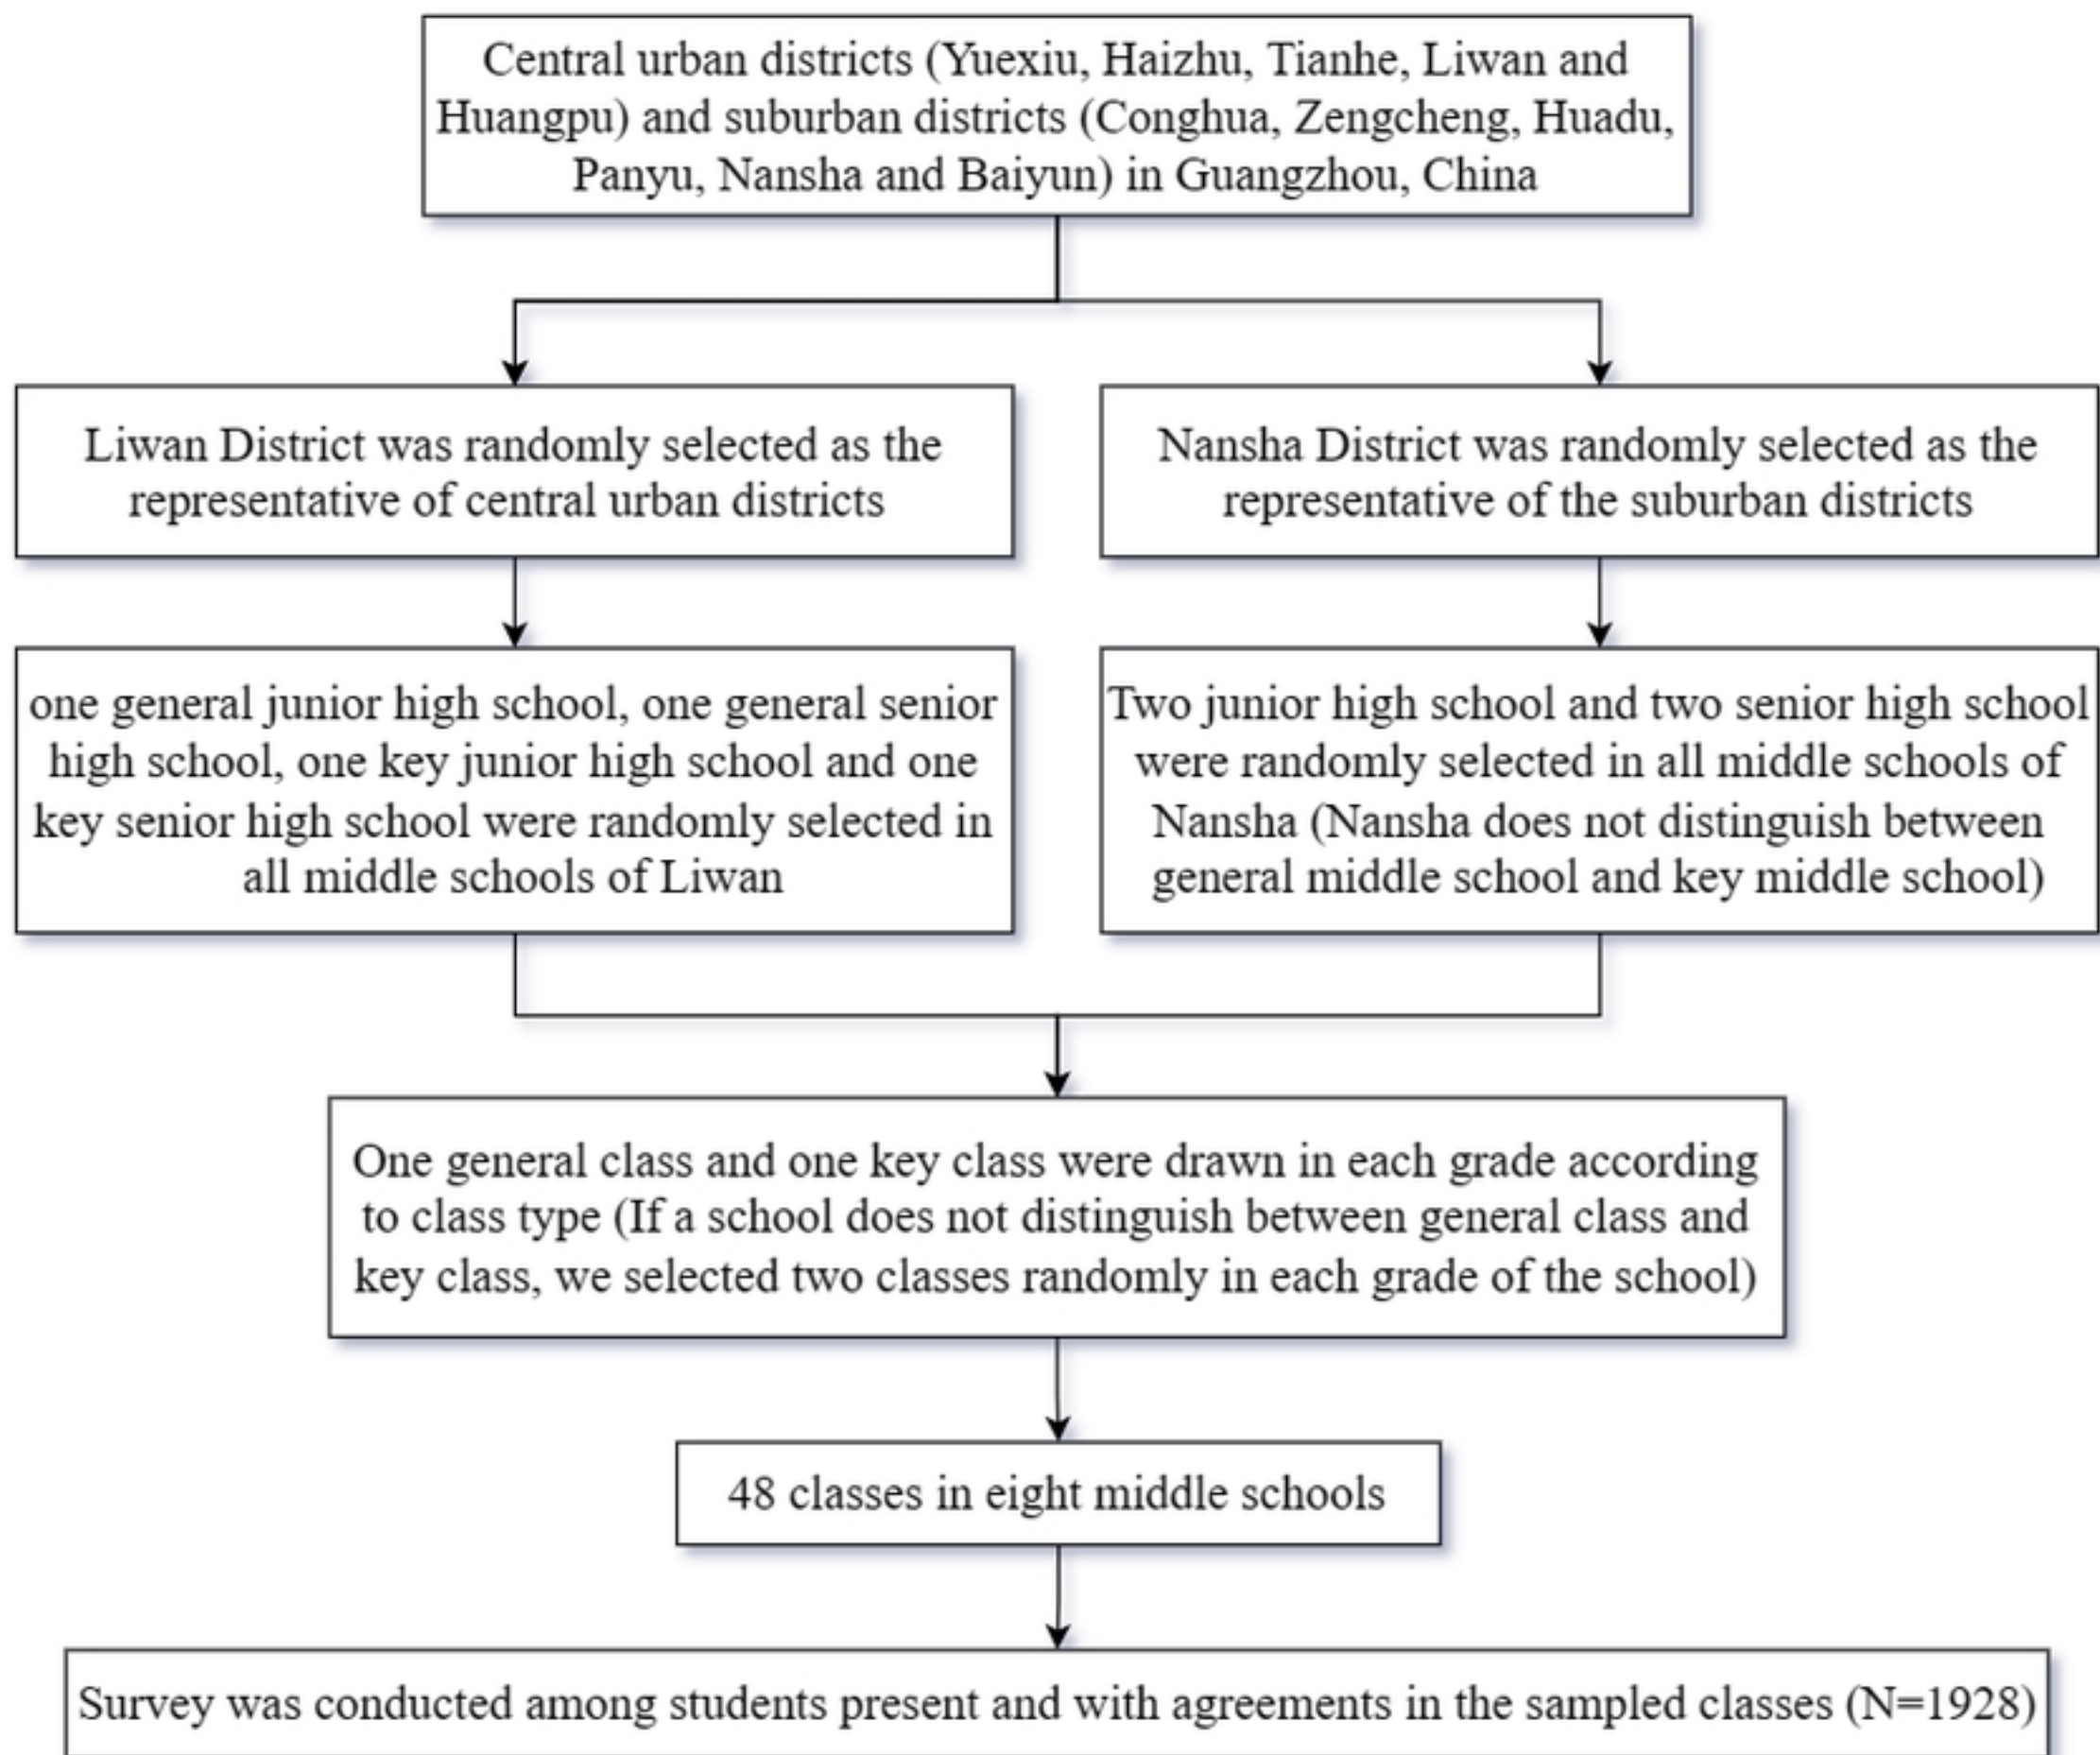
Central urban districts (Yuexiu, Haizhu, Tianhe, Liwan and Huangpu) and suburban districts (Conghua, Zengcheng, Huadu, Panyu, Nansha and Baiyun) in Guangzhou, China

Liwan District was randomly selected as the representative of central urban districts

Nansha District was randomly selected as the representative of the suburban districts

one general junior high school, one general senior high school, one key junior high school and one key senior high school were randomly selected in all middle schools of Liwan

Two junior high school and two senior high school were randomly selected in all middle schools of Nansha (Nansha does not distinguish between general middle school and key middle school)

One general class and one key class were drawn in each grade according to class type (If a school does not distinguish between general class and key class, we selected two classes randomly in each grade of the school)

48 classes in eight middle schools

Survey was conducted among students present and with agreements in the sampled classes (N=1928)